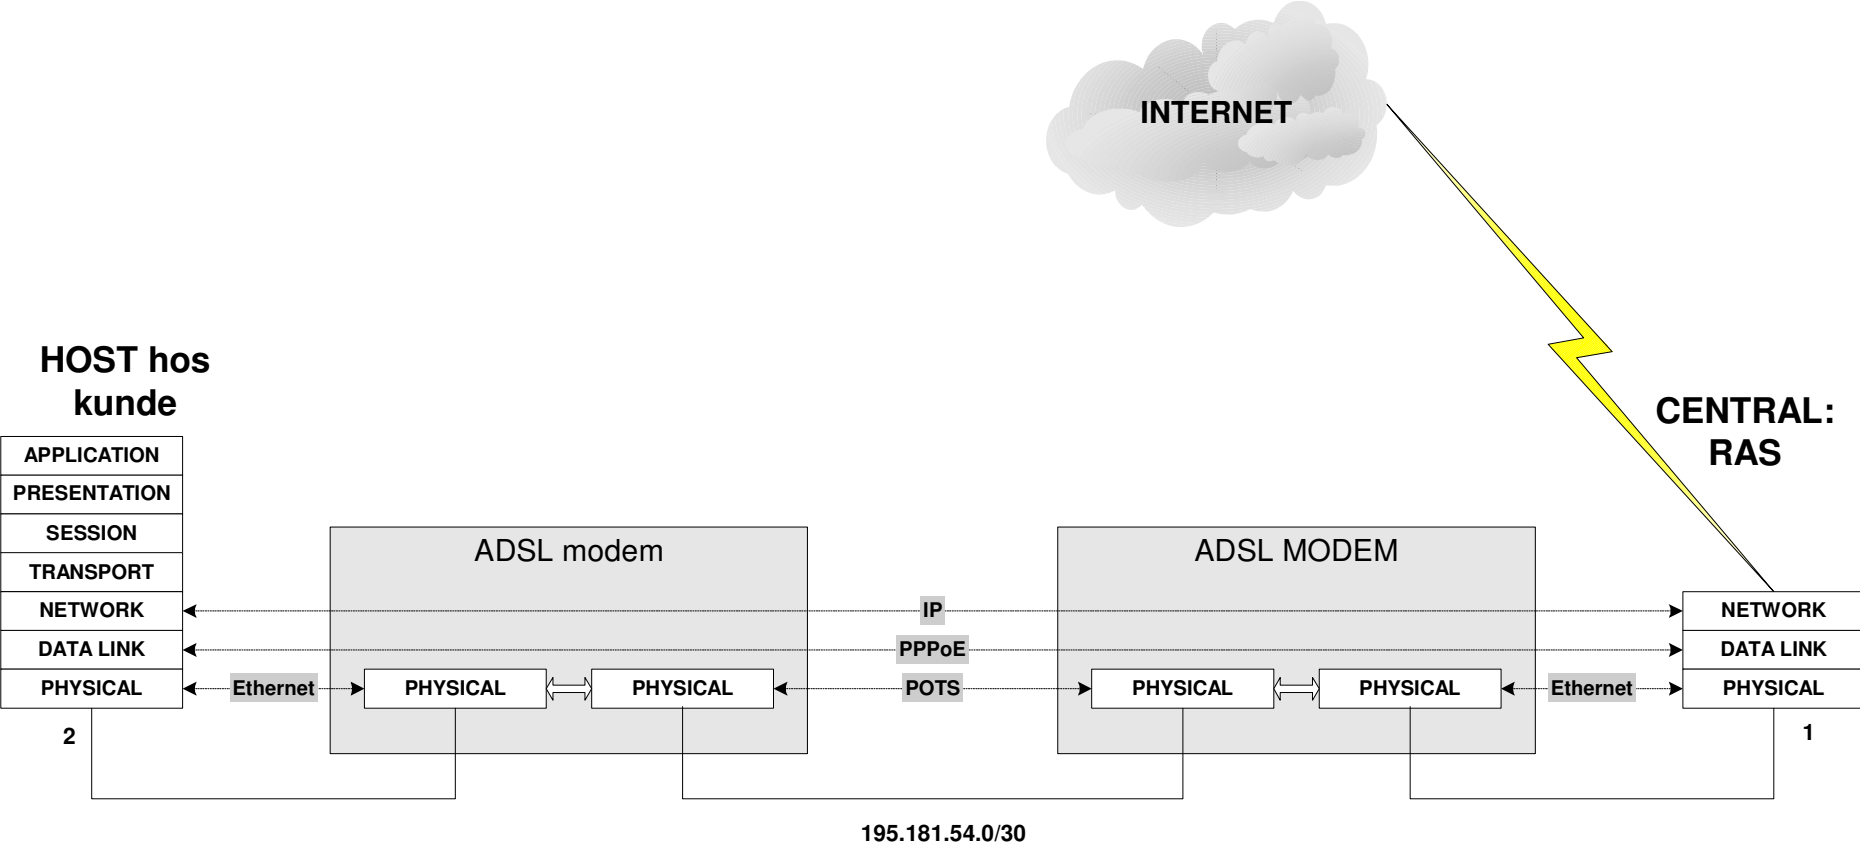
INTERNET

HOST hos kunde

APPLICATION
PRESENTATION
SESSION
TRANSPORT
NETWORK
DATA LINK
PHYSICAL

2

ADSL modem

PHYSICAL
PHYSICAL

Ethernet

IP
PPPoE
POTS

ADSL MODEM

PHYSICAL
PHYSICAL

Ethernet

CENTRAL: RAS

NETWORK
DATA LINK
PHYSICAL

1

195.181.54.0/30